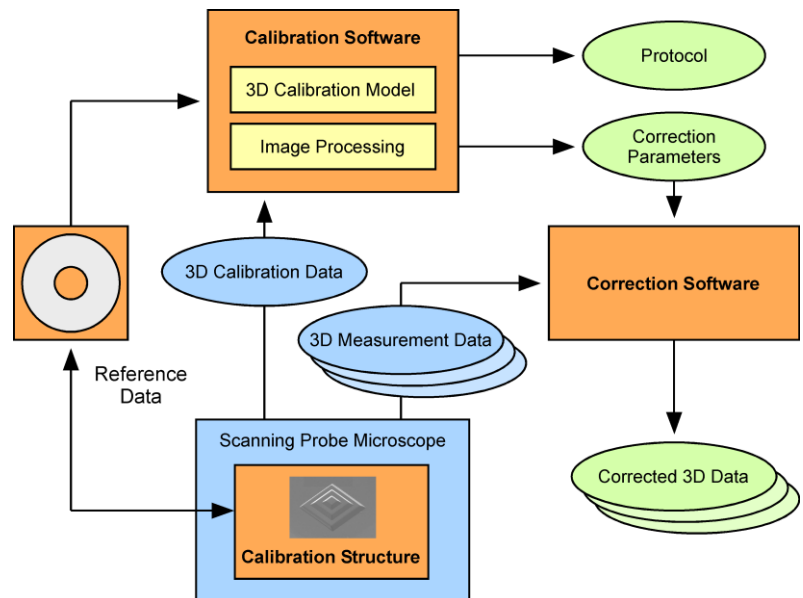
Calibration Software

3D Calibration Model

Image Processing

Protocol

Correction Parameters

3D Calibration Data

Correction Software

3D Measurement Data

Reference Data

Scanning Probe Microscope

Calibration Structure

Corrected 3D Data